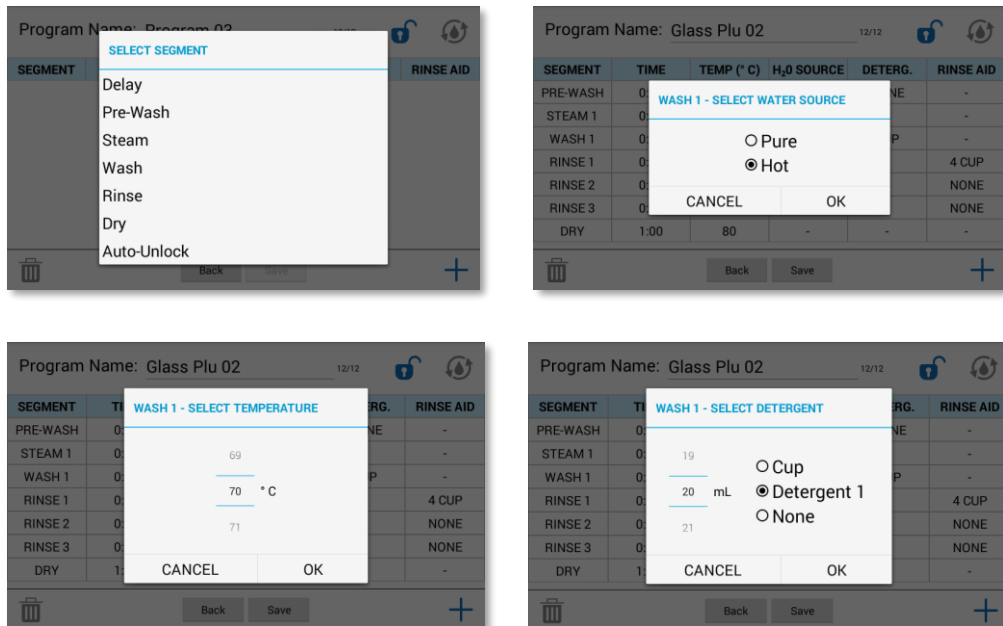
Program Name: Program 03

SEGMENT

RINSE AID

SELECT SEGMENT

Delay

Pre-Wash

Steam

Wash

Rinse

Dry

Auto-Unlock

Back

Save

+

Program Name: Glass Plu 02

12/12

| SEGMENT | TIME | TEMP (° C) | $H_2O$ SOURCE | DETERG. | RINSE AID |
|---|---|---|---|---|---|
| PRE-WASH | 0: | | | NE | - |
| STEAM 1 | 0: | | | | - |
| WASH 1 | 0: | | | P | - |
| RINSE 1 | 0: | | | | 4 CUP |
| RINSE 2 | 0: | | | | NONE |
| RINSE 3 | 0: | | | | NONE |
| DRY | 1:00 | 80 | - | - | - |

WASH 1 - SELECT WATER SOURCE

Pure

Hot

CANCEL

OK

Back

Save

+

Program Name: Glass Plu 02

12/12

| SEGMENT | TI | ERG. | RINSE AID |
|---|---|---|---|
| PRE-WASH | 0: | NE | - |
| STEAM 1 | 0: | | - |
| WASH 1 | 0: | P | - |
| RINSE 1 | 0: | | 4 CUP |
| RINSE 2 | 0: | | NONE |
| RINSE 3 | 0: | | NONE |
| DRY | 1: | | - |

WASH 1 - SELECT TEMPERATURE

69

70 ° C

71

CANCEL

OK

Back

Save

+

Program Name: Glass Plu 02

12/12

| SEGMENT | TI | RG. | RINSE AID |
|---|---|---|---|
| PRE-WASH | 0: | NE | - |
| STEAM 1 | 0: | | - |
| WASH 1 | 0: | P | - |
| RINSE 1 | 0: | | 4 CUP |
| RINSE 2 | 0: | | NONE |
| RINSE 3 | 0: | | NONE |
| DRY | 1: | | - |

WASH 1 - SELECT DETERGENT

19

20 mL

21

Cup

Detergent 1

None

CANCEL

OK

Back

Save

+